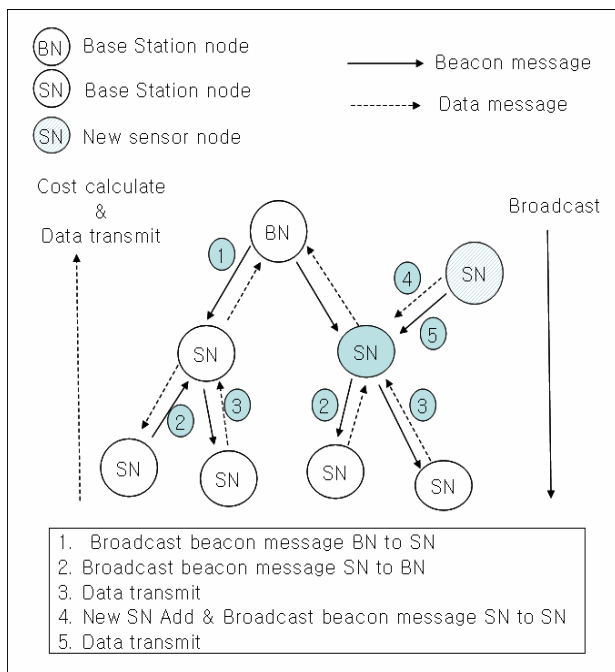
BN Base Station node

SN Base Station node

SN New sensor node

Beacon message

Data message

Cost calculate
&
Data transmit

Broadcast

BN

1

SN

SN

4

5

SN

2

3

2

3

SN

SN

SN

SN

1. Broadcast beacon message BN to SN
2. Broadcast beacon message SN to BN
3. Data transmit
4. New SN Add & Broadcast beacon message SN to SN
5. Data transmit